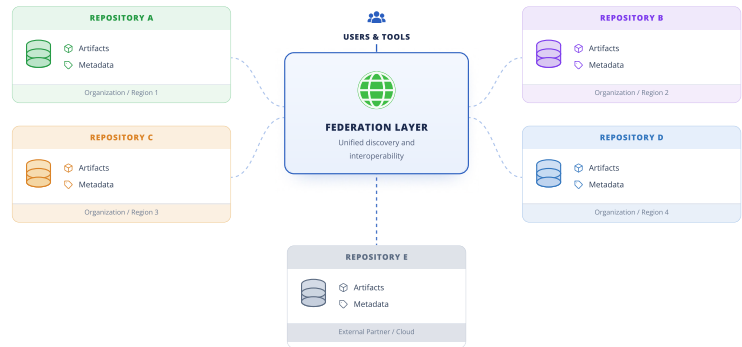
REPOSITORY A

Artifacts
Metadata

Organization / Region 1

USERS & TOOLS

REPOSITORY B

Artifacts
Metadata

Organization / Region 2

FEDERATION LAYER

Unified discovery and interoperability

REPOSITORY C

Artifacts
Metadata

Organization / Region 3

REPOSITORY D

Artifacts
Metadata

Organization / Region 4

REPOSITORY E

Artifacts
Metadata

External Partner / Cloud